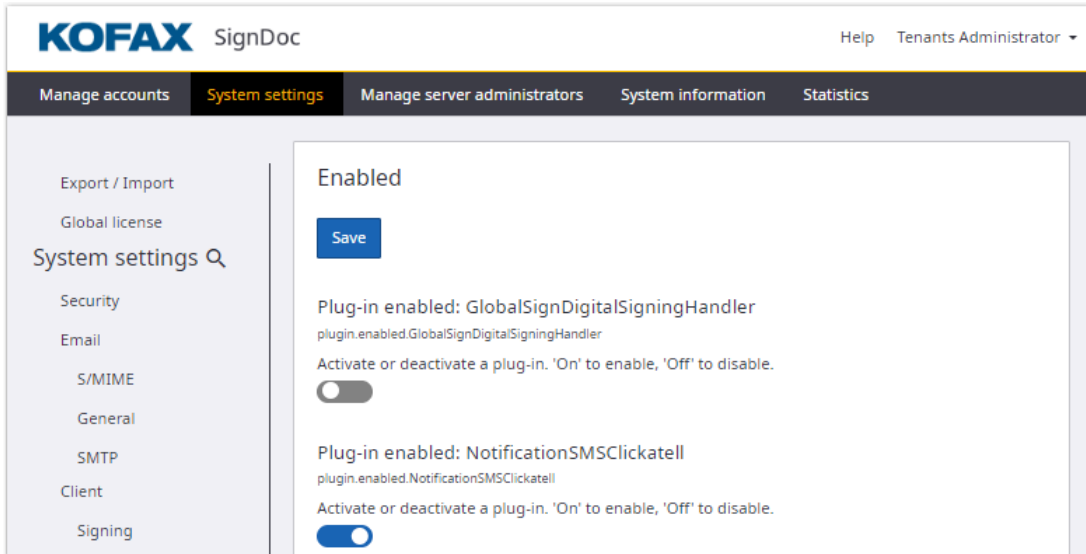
KOFAX SignDoc

Help Tenants Administrator

Manage accounts System settings Manage server administrators System information Statistics

Export / Import

Global license

System settings

Security

Email

S/MIME

General

SMTP

Client

Signing

Enabled

Save

Plug-in enabled: GlobalSignDigitalSigningHandler

plugin.enabled.GlobalSignDigitalSigningHandler

Activate or deactivate a plug-in. 'On' to enable, 'Off' to disable.

Plug-in enabled: NotificationSMSClickatell

plugin.enabled.NotificationSMSClickatell

Activate or deactivate a plug-in. 'On' to enable, 'Off' to disable.